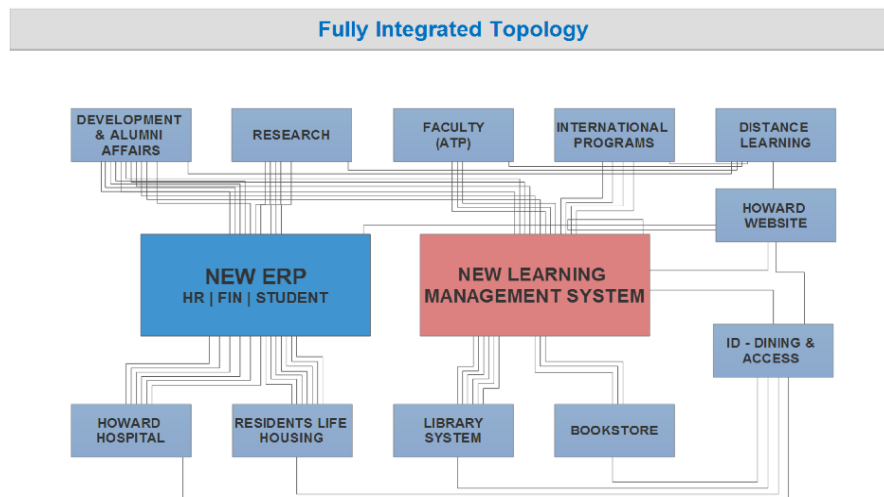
Fully Integrated Topology

DEVELOPMENT & ALUMNI AFFAIRS

RESEARCH

FACULTY (ATP)

INTERNATIONAL PROGRAMS

DISTANCE LEARNING

HOWARD WEBSITE

NEW ERP
HR | FIN | STUDENT

NEW LEARNING MANAGEMENT SYSTEM

ID - DINING & ACCESS

HOWARD HOSPITAL

RESIDENTS LIFE HOUSING

LIBRARY SYSTEM

BOOKSTORE